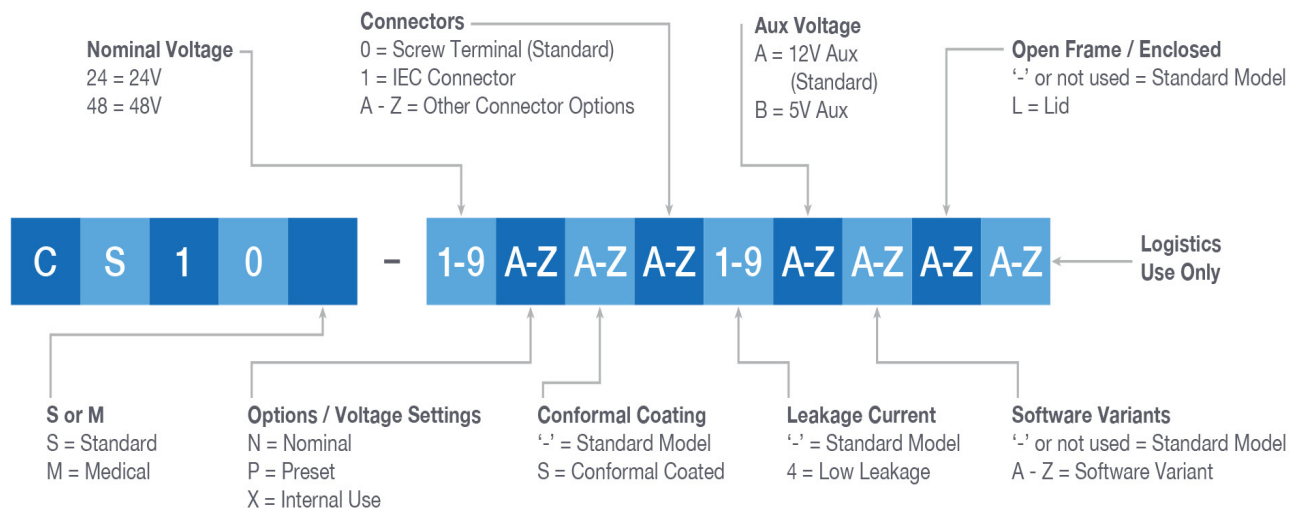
Connectors
0 = Screw Terminal (Standard)
1 = IEC Connector
A - Z = Other Connector Options

Aux Voltage
A = 12V Aux (Standard)
B = 5V Aux

Nominal Voltage
24 = 24V
48 = 48V

Open Frame / Enclosed
'-' or not used = Standard Model
L = Lid

| C | S | 1 | 0 | | - | 1-9 | A-Z | A-Z | A-Z | 1-9 | A-Z | A-Z | A-Z | A-Z |
|---|---|---|---|---|---|---|---|---|---|---|---|---|---|---|

Logistics Use Only

S or M
S = Standard
M = Medical

Options / Voltage Settings
N = Nominal
P = Preset
X = Internal Use

Conformal Coating
'-' = Standard Model
S = Conformal Coated

Leakage Current
'-' = Standard Model
4 = Low Leakage

Software Variants
'-' or not used = Standard Model
A - Z = Software Variant